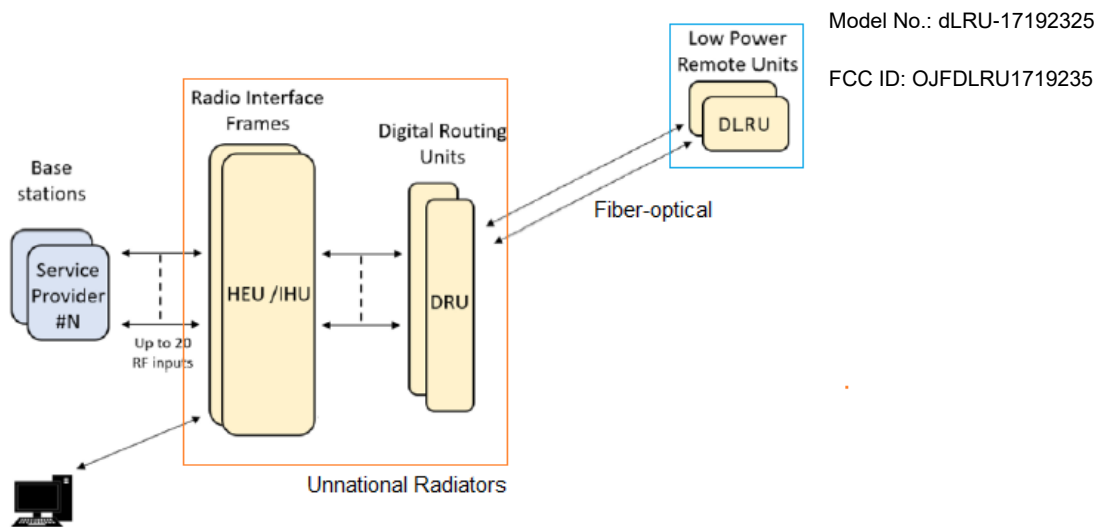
Model No.: dLRU-17192325

FCC ID: OJFDLRU1719235

Low Power Remote Units

DLRU

Radio Interface Frames

Digital Routing Units

Base stations

Fiber-optical

Service Provider #N

HEU /IHU

DRU

Up to 20 RF inputs

Unnational Radiators